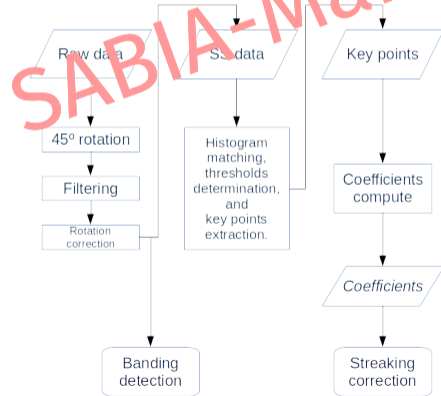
SABIA-Ma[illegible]

Raw data

45º rotation

Filtering

Rotation correction

S3 data

Histogram matching, thresholds determination, and key points extraction.

Key points

Coefficients compute

*Coefficients*

Banding detection

Streaking correction